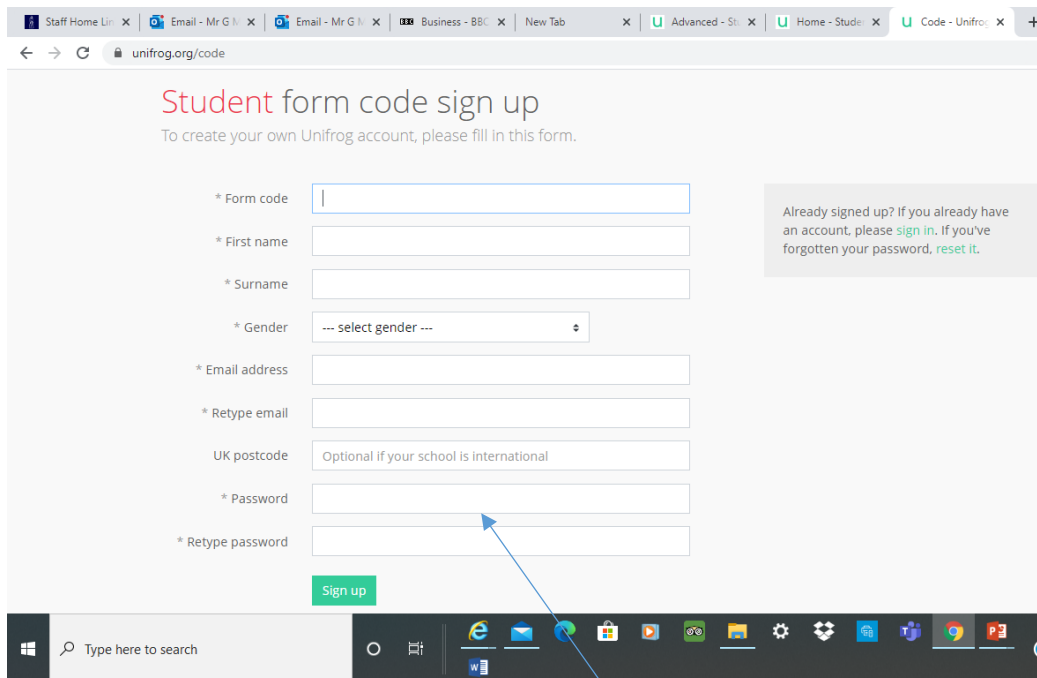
Staff Home Lin ×
Email - Mr G N ×
Email - Mr G N ×
BBC Business - BBC ×
New Tab ×
U Advanced - St ×
U Home - Studen ×
U Code - Unifrog ×
+

unifrog.org/code

Student form code sign up
To create your own Unifrog account, please fill in this form.

* Form code
* First name
* Surname
* Gender --- select gender ---
* Email address
* Retype email
UK postcode Optional if your school is international
* Password
* Retype password

Sign up

Already signed up? If you already have an account, please sign in. If you've forgotten your password, reset it.

Type here to search